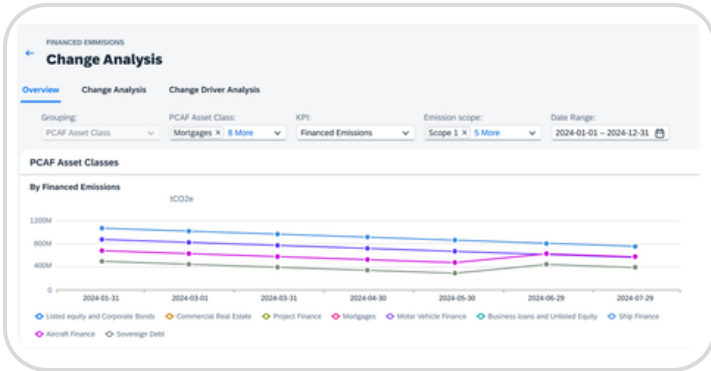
FINANCED EMISSIONS
Change Analysis

Overview
Change Analysis
Change Driver Analysis

Grouping:
PCAF Asset Class

PCAF Asset Class:
Mortgages × 8 More

KPI:
Financed Emissions

Emission scope:
Scope 1 × 5 More

Date Range:
2024-01-01 – 2024-12-31

PCAF Asset Classes

By Financed Emissions

tCO2e

1200M
800M
400M
0

2024-01-31
2024-03-01
2024-03-31
2024-04-30
2024-05-30
2024-06-29
2024-07-29

Listed equity and Corporate Bonds
Commercial Real Estate
Project Finance
Mortgages
Motor Vehicle Finance
Business loans and Unlisted Equity
Ship Finance
Aircraft Finance
Sovereign Debt